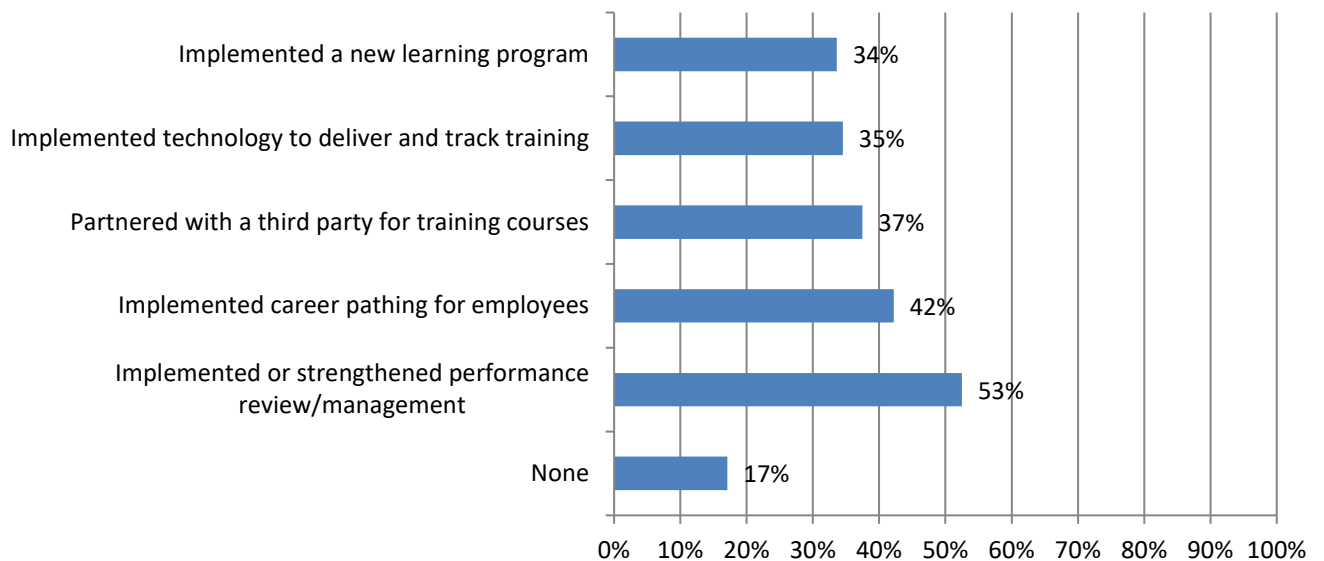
Implemented a new learning program 34%

Implemented technology to deliver and track training 35%

Partnered with a third party for training courses 37%

Implemented career pathing for employees 42%

Implemented or strengthened performance review/management 53%

None 17%

0% 10% 20% 30% 40% 50% 60% 70% 80% 90% 100%